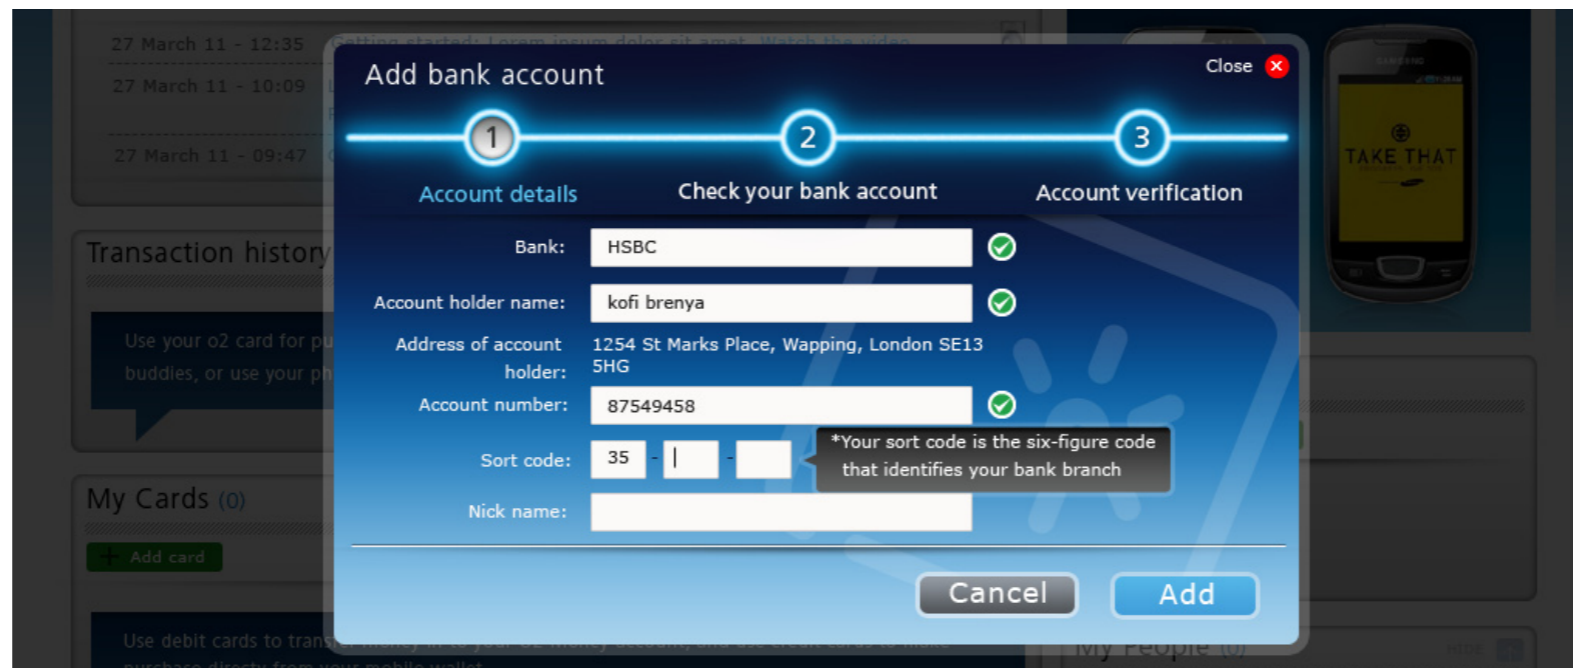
27 March 11 - 12:35

27 March 11 - 10:09

27 March 11 - 09:47

Transaction history

Use your o2 card for pu buddies, or use your ph

My Cards (0)

Add card

Use debit cards to trans

Add bank account

Close

1

2

3

Account details

Check your bank account

Account verification

Bank: HSBC

Account holder name: kofi brenya

Address of account holder: 1254 St Marks Place, Wapping, London SE13 5HG

Account number: 87549458

Sort code: 35 - -

*Your sort code is the six-figure code that identifies your bank branch

Nick name:

Cancel

Add

TAKE THAT

My People (0)